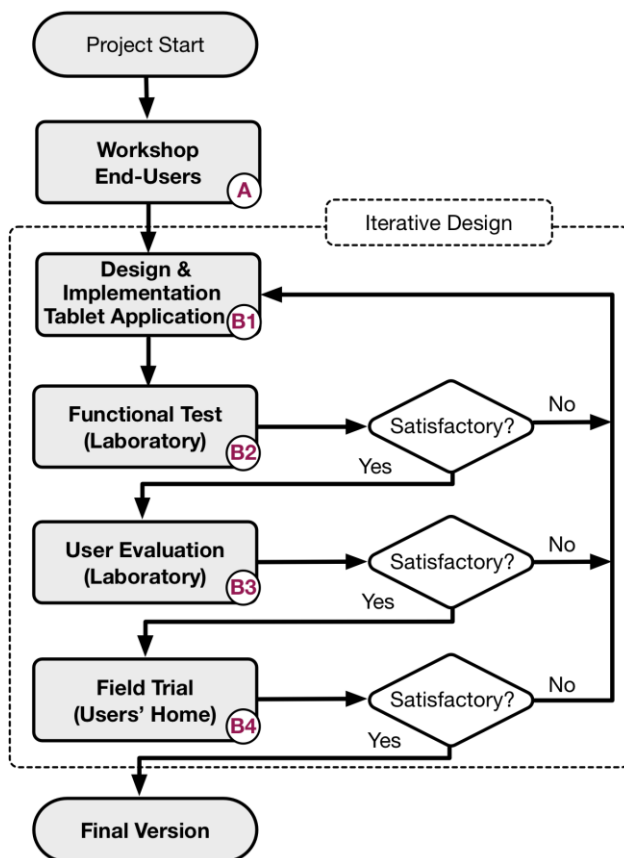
Project Start

Workshop End-Users
A

Iterative Design

Design & Implementation Tablet Application
B1

Functional Test (Laboratory)
B2

Satisfactory?
No
Yes

User Evaluation (Laboratory)
B3

Satisfactory?
No
Yes

Field Trial (Users' Home)
B4

Satisfactory?
No
Yes

Final Version